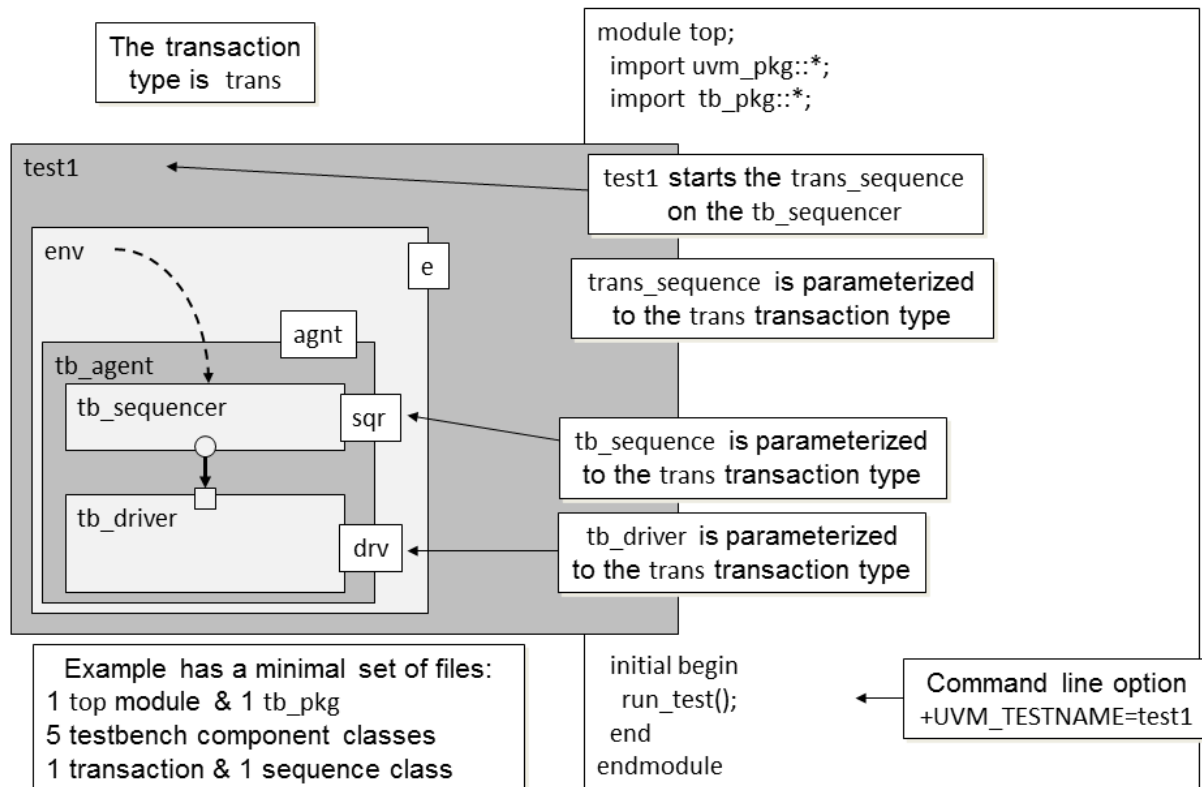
The transaction type is trans

module top;
import uvm_pkg::*;
import tb_pkg::*;

test1

test1 starts the trans_sequence on the tb_sequencer

env

e

trans_sequence is parameterized to the trans transaction type

agnt

tb_agent

tb_sequencer

sqr

tb_sequence is parameterized to the trans transaction type

tb_driver

drv

tb_driver is parameterized to the trans transaction type

Example has a minimal set of files:
1 top module & 1 tb_pkg
5 testbench component classes
1 transaction & 1 sequence class

initial begin
run_test();
end
endmodule

Command line option
+UVM_TESTNAME=test1